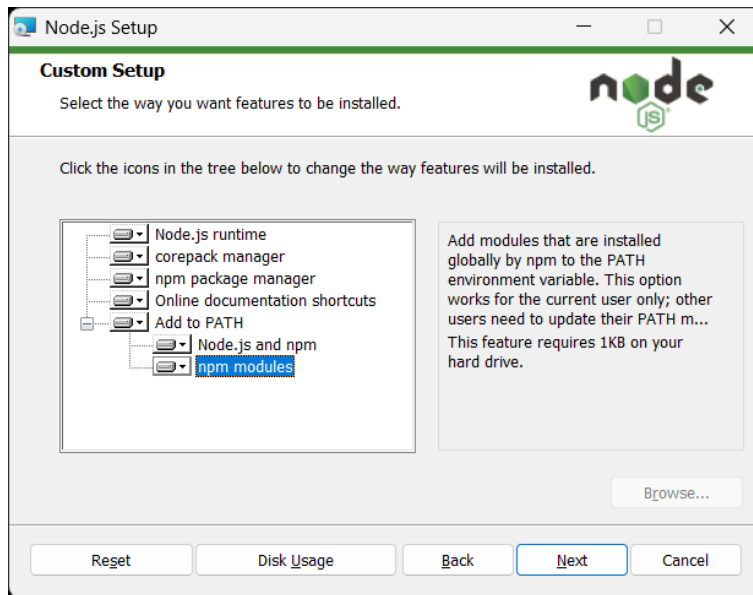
Node.js Setup

Custom Setup

Select the way you want features to be installed.

node JS

Click the icons in the tree below to change the way features will be installed.

Node.js runtime
corepack manager
npm package manager
Online documentation shortcuts
Add to PATH
Node.js and npm
npm modules

Add modules that are installed globally by npm to the PATH environment variable. This option works for the current user only; other users need to update their PATH m...

This feature requires 1KB on your hard drive.

Browse...

Reset Disk Usage Back Next Cancel